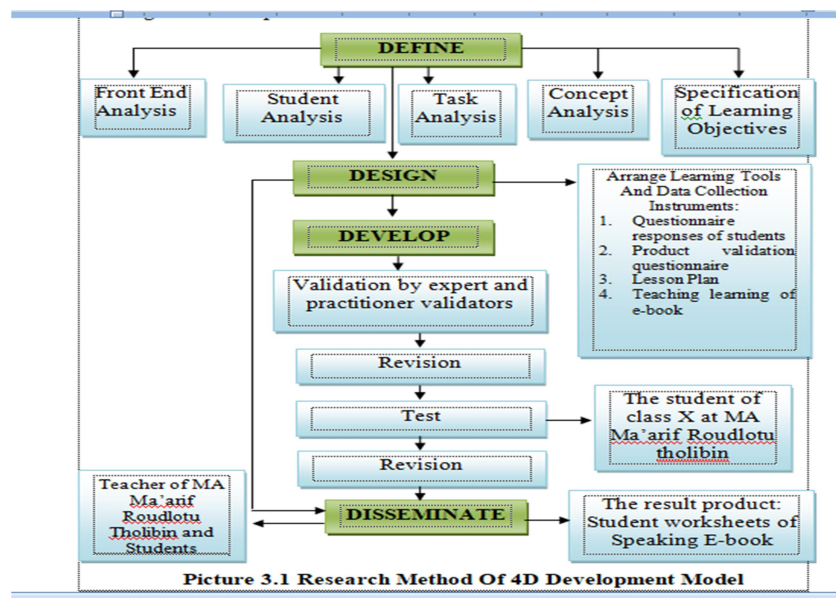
DEFINE

Front End Analysis

Student Analysis

Task Analysis

Concept Analysis

Specification of Learning Objectives

DESIGN

Arrange Learning Tools And Data Collection Instruments:
1. Questionnaire responses of students
2. Product validation questionnaire
3. Lesson Plan
4. Teaching learning of e-book

DEVELOP

Validation by expert and practitioner validators

Revision

Test

The student of class X at MA Ma'arif Roudlotu tholibin

Revision

Teacher of MA Ma'arif Roudlotu Tholibin and Students

DISSEMINATE

The result product: Student worksheets of Speaking E-book

Picture 3.1 Research Method Of 4D Development Model